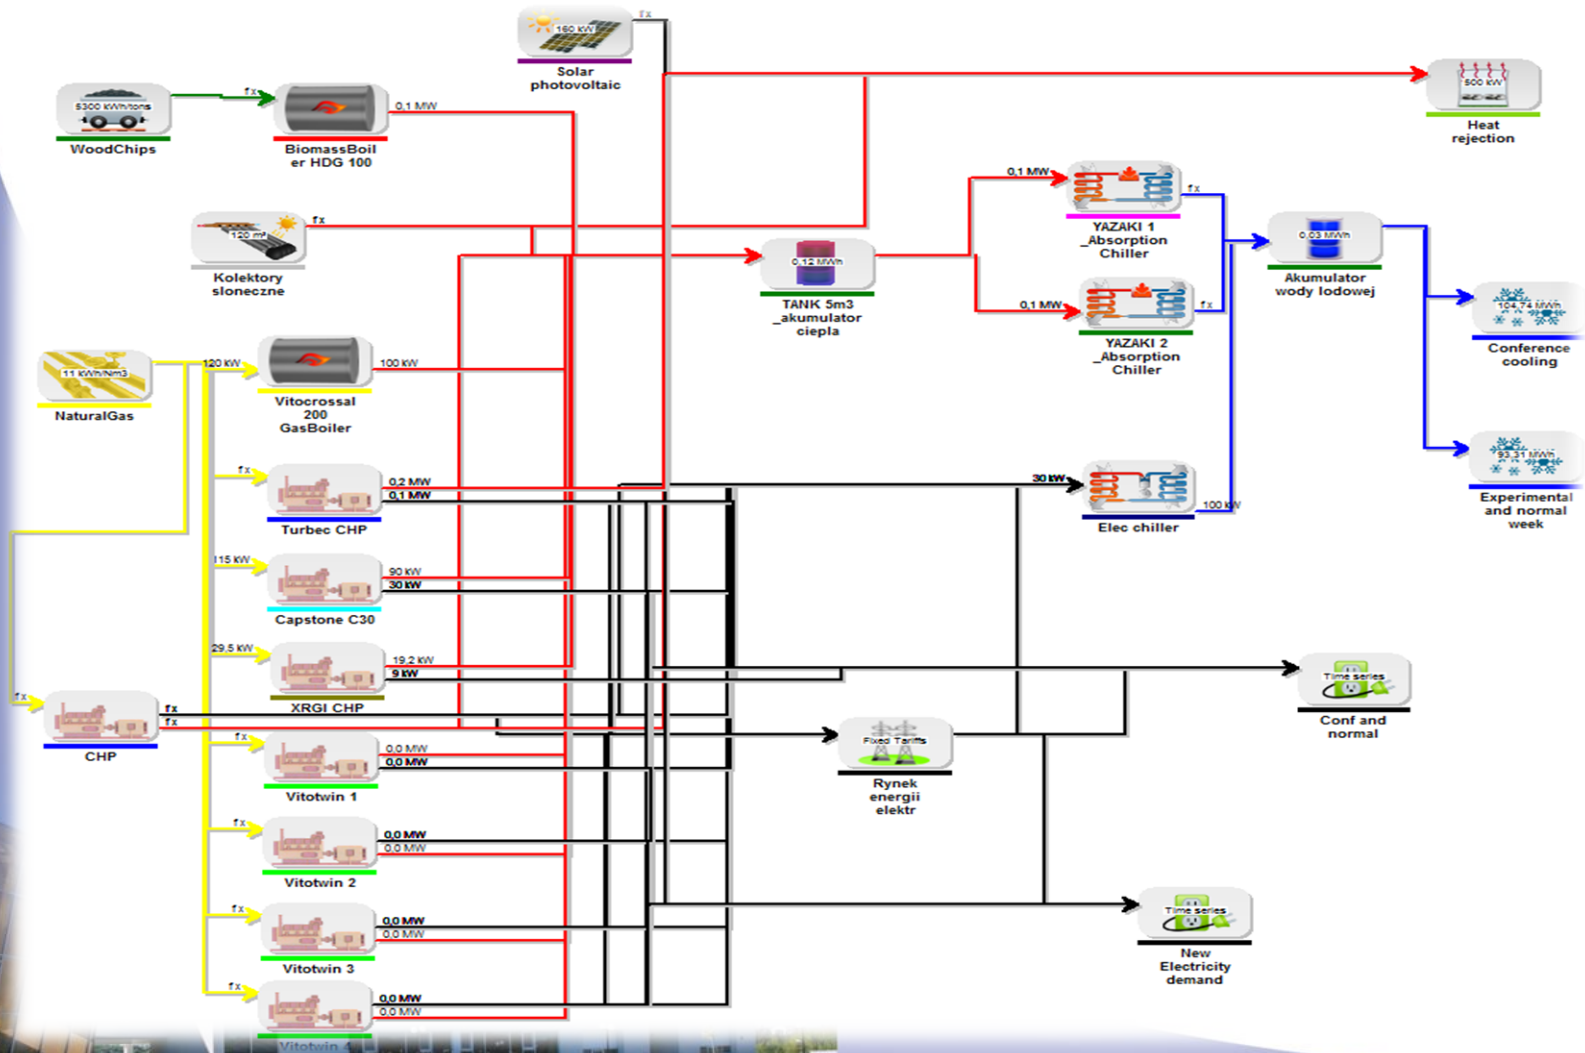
fx
160 kW
Solar photovoltaic

5300 kWh/tons
WoodChips

fx
BiomassBoiler HDG 100
0,1 MW

500 kW
Heat rejection

120 m²
fx
Kolektory sloneczne

0,12 MWh
TANK 5m3 _akumulator ciepla

0,1 MW
YAZAKI 1 _Absorption Chiller
fx

0,1 MW
YAZAKI 2 _Absorption Chiller
fx

0,03 MWh
Akumulator wody lodowej

104,74 MWh
Conference cooling

93,31 MWh
Experimental and normal week

11 kWh/Nm3
NaturalGas

120 kW
Vitocrossal 200 GasBoiler
100 kW

fx
Turbec CHP
0,2 MW
0,1 MW

30 kW
Elec chiller
100 kW

115 kW
Capstone C30
90 kW
30 kW

29,5 kW
XRGI CHP
19,2 kW
9 kW

Time series
Conf and normal

fx
CHP
fx
fx

Fixed Tariffs
Rynek energii elektr

fx
Vitotwin 1
0,0 MW
0,0 MW

fx
Vitotwin 2
0,0 MW
0,0 MW

fx
Vitotwin 3
0,0 MW
0,0 MW

Time series
New Electricity demand

fx
Vitotwin 4
0,0 MW
0,0 MW